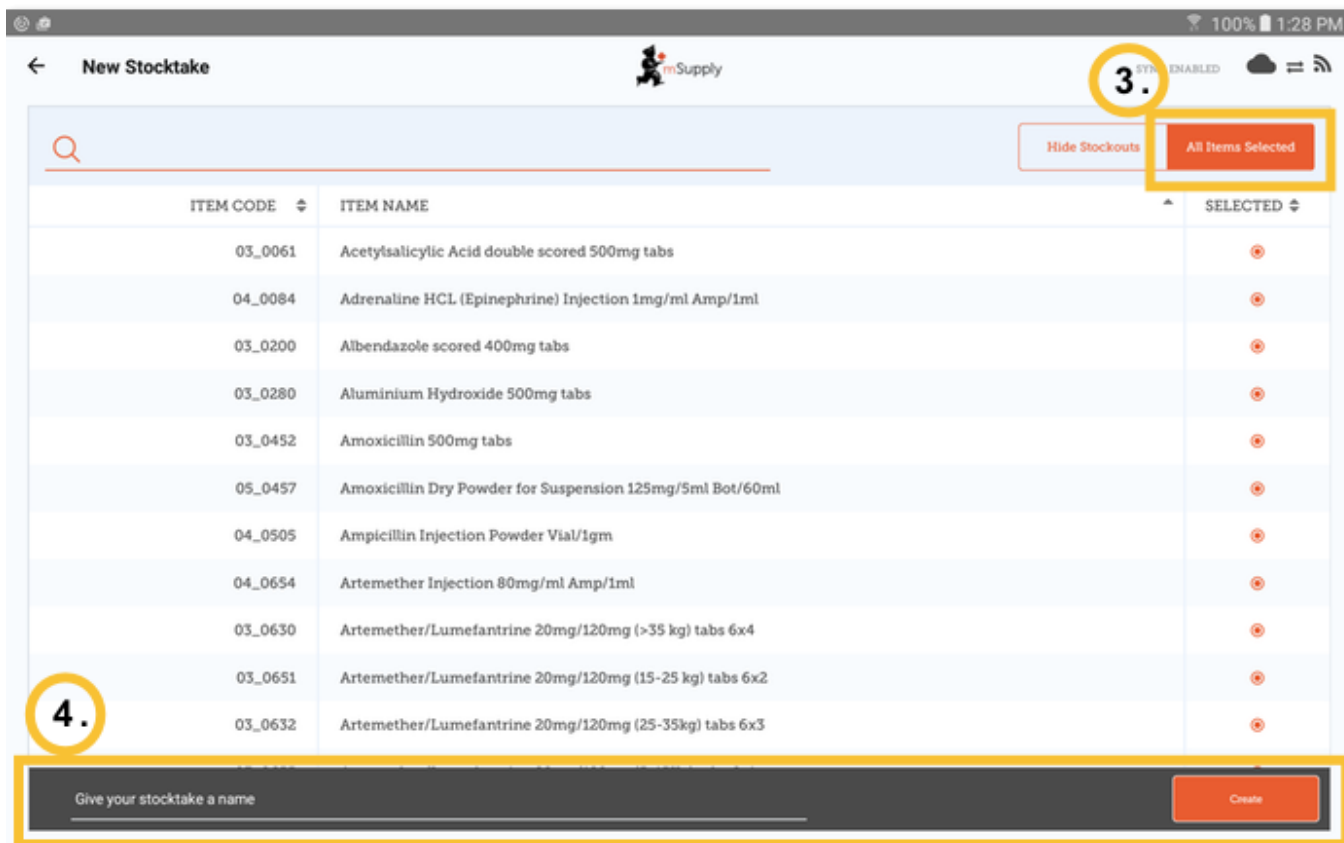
100% 1:28 PM

New Stocktake

mSupply

3.

SYNC ENABLED

Hide Stockouts

All Items Selected

| ITEM CODE | ITEM NAME | SELECTED |
|---|---|---|
| 03_0061 | Acetylsalicylic Acid double scored 500mg tabs | |
| 04_0084 | Adrenaline HCL (Epinephrine) Injection 1mg/ml Amp/1ml | |
| 03_0200 | Albendazole scored 400mg tabs | |
| 03_0280 | Aluminium Hydroxide 500mg tabs | |
| 03_0452 | Amoxicillin 500mg tabs | |
| 05_0457 | Amoxicillin Dry Powder for Suspension 125mg/5ml Bot/60ml | |
| 04_0505 | Ampicillin Injection Powder Vial/1gm | |
| 04_0654 | Artemether Injection 80mg/ml Amp/1ml | |
| 03_0630 | Artemether/Lumefantrine 20mg/120mg (>35 kg) tabs 6x4 | |
| 03_0651 | Artemether/Lumefantrine 20mg/120mg (15-25 kg) tabs 6x2 | |
| 03_0632 | Artemether/Lumefantrine 20mg/120mg (25-35kg) tabs 6x3 | |

4.

Give your stocktake a name

Create